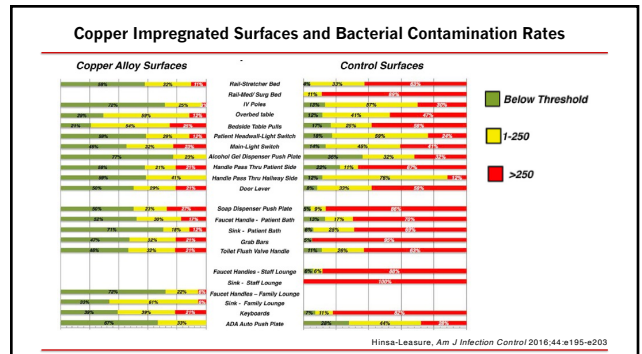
Copper Impregnated Surfaces and Bacterial Contamination Rates

Copper Alloy Surfaces

Control Surfaces

Rail-Stretcher Bed
Rail-Med/ Surg Bed
IV Poles
Overbed table
Bedside Table Pulls
Patient Headwall-Light Switch
Main-Light Switch
Alcohol Gel Dispenser Push Plate
Handle Pass Thru Patient Side
Handle Pass Thru Hallway Side
Door Lever

Soap Dispenser Push Plate
Faucet Handle - Patient Bath
Sink - Patient Bath
Grab Bars
Toilet Flush Valve Handle

Faucet Handles - Staff Lounge
Sink - Staff Lounge
Faucet Handles – Family Lounge
Sink - Family Lounge
Keyboards
ADA Auto Push Plate

58% 32% 11%
72% 25% 3%
29% 59% 12%
21% 54% 25%
59% 29% 12%
49% 32% 20%
77% 23%
48% 21% 31%
68% 41%
50% 29% 21%

66% 23% 11%
52% 30% 17%
71% 18% 12%
47% 32% 21%
46% 32% 21%

72% 22% 6%
33% 61% 6%
56% 39% 6%
67% 33%

6% 33% 61%
11% 89%
12% 57% 31%
12% 41% 47%
17% 25% 58%
18% 58% 24%
14% 45% 41%
36% 32% 32%
22% 11% 67%
12% 75% 12%
8% 33% 58%

6% 3% 91%
12% 17% 71%
8% 29% 63%
6% 94%
11% 28% 61%

6% 6% 89%
100%

7% 11% 82%
28% 44% 28%

Below Threshold
1-250
>250

Hinsa-Leasure, Am J Infection Control 2016;44:e195-e203